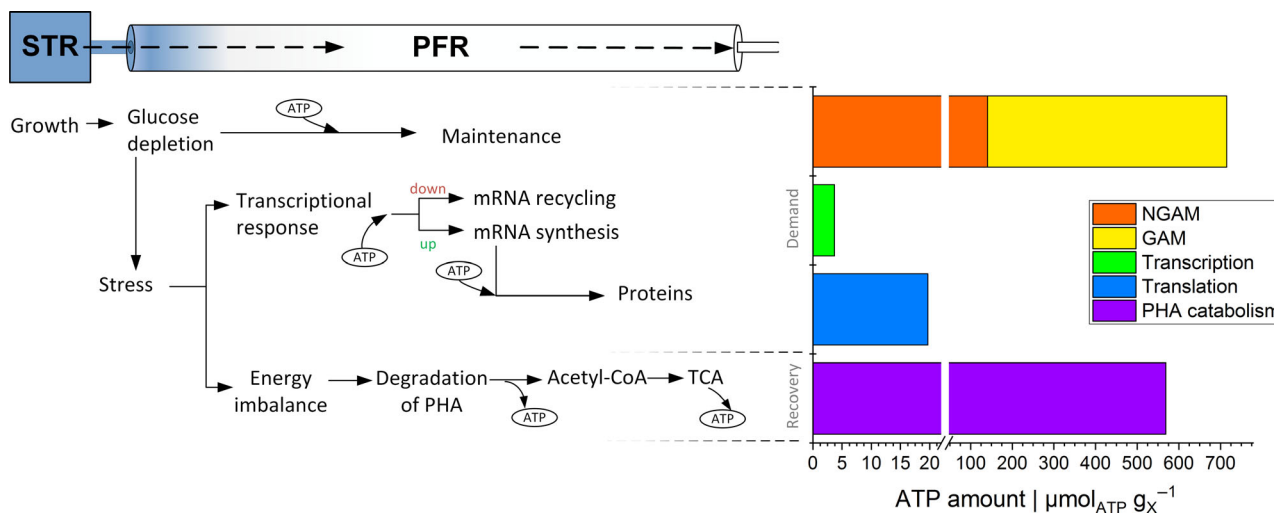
STR

PFR

Growth → Glucose depletion

ATP

Maintenance

Transcriptional response

down

mRNA recycling

ATP

up

mRNA synthesis

ATP

Stress

Proteins

Energy imbalance

Degradation of PHA

ATP

Acetyl-CoA

TCA

ATP

Demand

Recovery

NGAM
GAM
Transcription
Translation
PHA catabolism

0 5 10 15 20 100 200 300 400 500 600 700

ATP amount | $\mu mol_{ATP}\ g_X^{-1}$